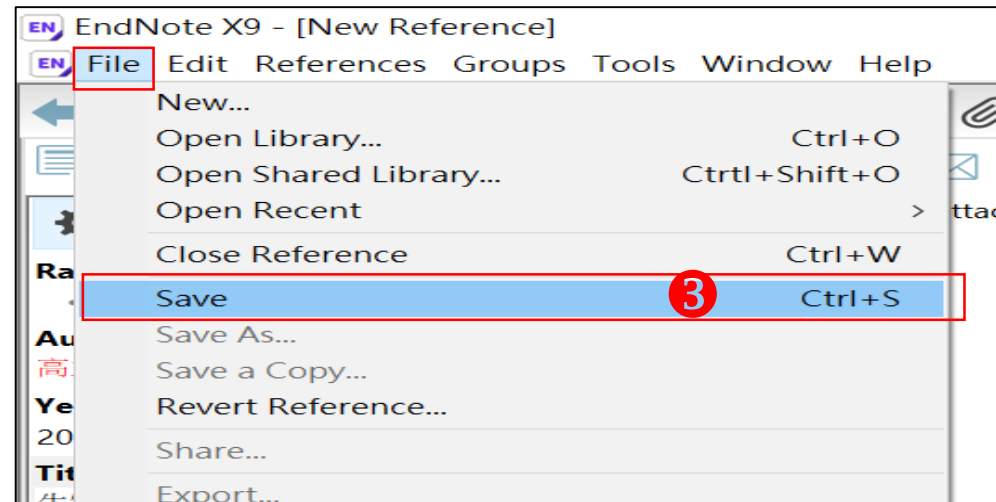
EndNote X9 - [New Reference]

File Edit References Groups Tools Window Help

New...
Open Library... Ctrl+O
Open Shared Library... Ctrtl+Shift+O
Open Recent >
Close Reference Ctrl+W
Save ❸ Ctrl+S
Save As...
Save a Copy...
Revert Reference...
Share...
Export...

Ra
Au
高
Ye
20
Tit
ttac